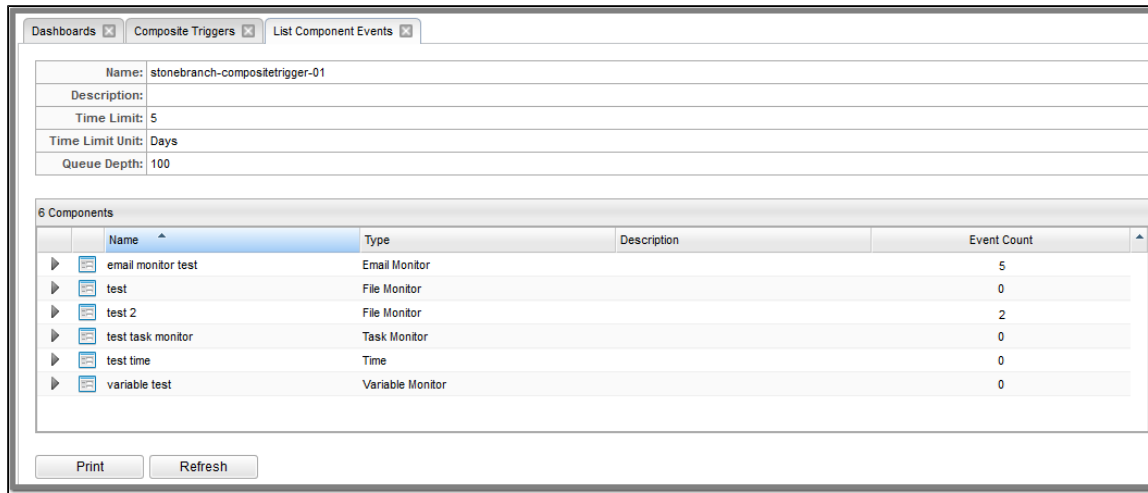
Dashboards | Composite Triggers | List Component Events

| | |
|---|---|
| Name: | stonebranch-compositetrigger-01 |
| Description: | |
| Time Limit: | 5 |
| Time Limit Unit: | Days |
| Queue Depth: | 100 |

6 Components

| Name | Type | Description | Event Count |
|---|---|---|---|
| email monitor test | Email Monitor | | 5 |
| test | File Monitor | | 0 |
| test 2 | File Monitor | | 2 |
| test task monitor | Task Monitor | | 0 |
| test time | Time | | 0 |
| variable test | Variable Monitor | | 0 |

Print  Refresh